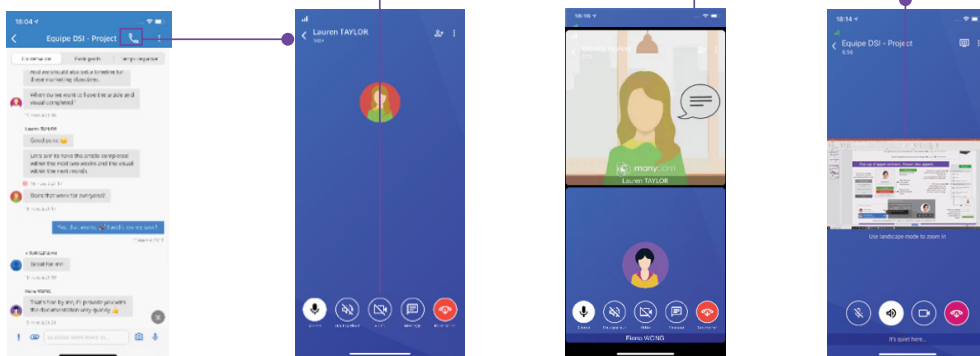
18:04

Equipe DSI - Project

And we should also set a timeline for these marketing characters.

When do we want to have the arcade and visual completed?

Lauren TAYLOR

Good point 👍

Let's aim to have the arcade completed within the next two weeks and the visual within the next month.

Does that work for everyone?

Yes, that works 👍 I will share the details

Good for me

Fiona WONG

Thanks for the info. I'll provide you with the documentation very quickly 👍

Lauren TAYLOR

many.com

Lauren TAYLOR

Fiona WONG

18:14

Equipe DSI - Project

Use landscape mode to zoom in

It's quiet here...